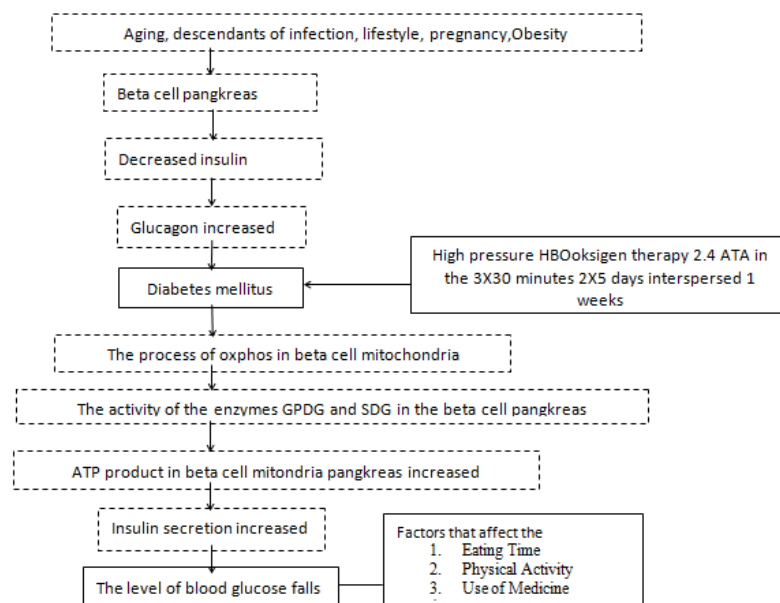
Aging, descendants of infection, lifestyle, pregnancy,Obesity

Beta cell pangkreas

Decreased insulin

Glucagon increased

High pressure HBOoksigen therapy 2.4 ATA in the 3X30 minutes 2X5 days interspersed 1 weeks

Diabetes mellitus

The process of oxphos in beta cell mitochondria

The activity of the enzymes GPDG and SDG in the beta cell pangkreas

ATP product in beta cell mitondria pangkreas increased

Insulin secretion increased

Factors that affect the
1. Eating Time
2. Physical Activity
3. Use of Medicine

The level of blood glucose falls